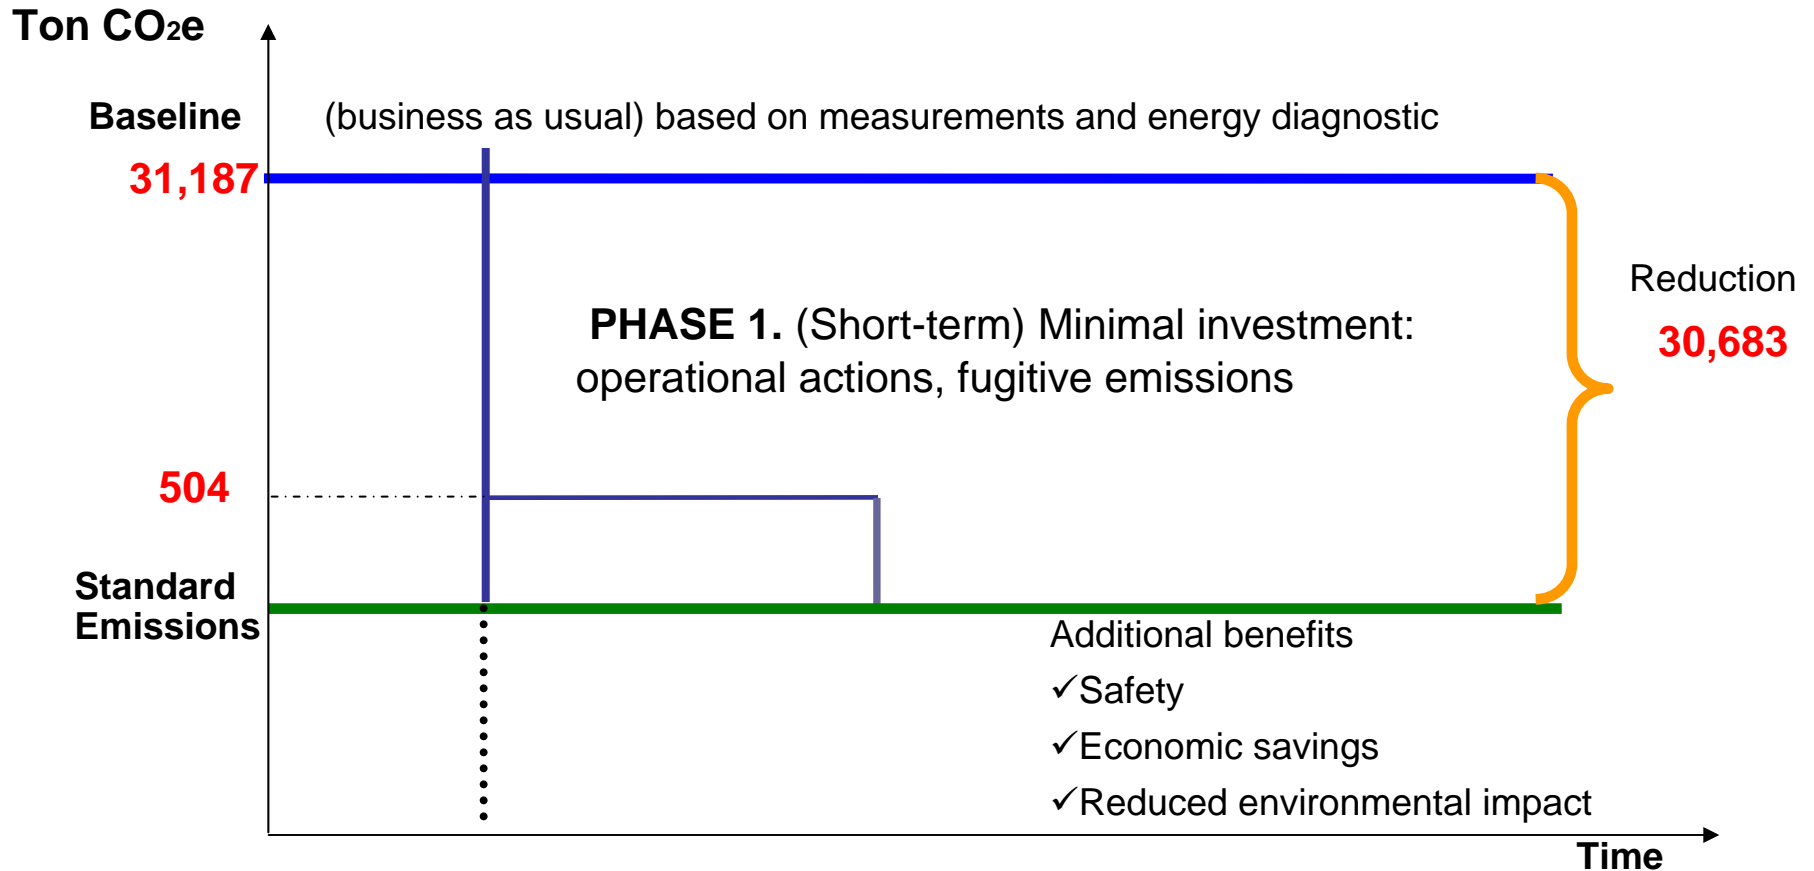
Ton $CO_2e$

Baseline (business as usual) based on measurements and energy diagnostic

31,187

Reduction

30,683

PHASE 1. (Short-term) Minimal investment: operational actions, fugitive emissions

504

Standard Emissions

Additional benefits
✓Safety
✓Economic savings
✓Reduced environmental impact

Time